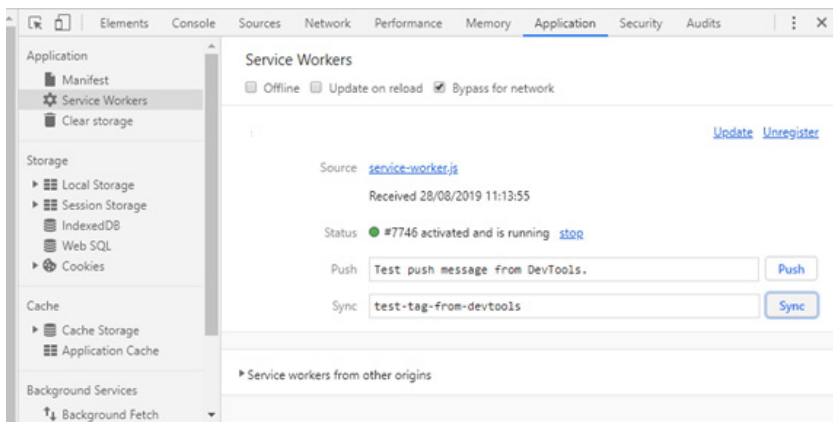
Elements Console Sources Network Performance Memory Application Security Audits

Application
Manifest
Service Workers
Clear storage

Storage
Local Storage
Session Storage
IndexedDB
Web SQL
Cookies

Cache
Cache Storage
Application Cache

Background Services
Background Fetch

Service Workers
Offline Update on reload Bypass for network

Update Unregister

Source service-worker.js
Received 28/08/2019 11:13:55

Status #7746 activated and is running stop

Push Test push message from DevTools. Push

Sync test-tag-from-devtools Sync

Service workers from other origins